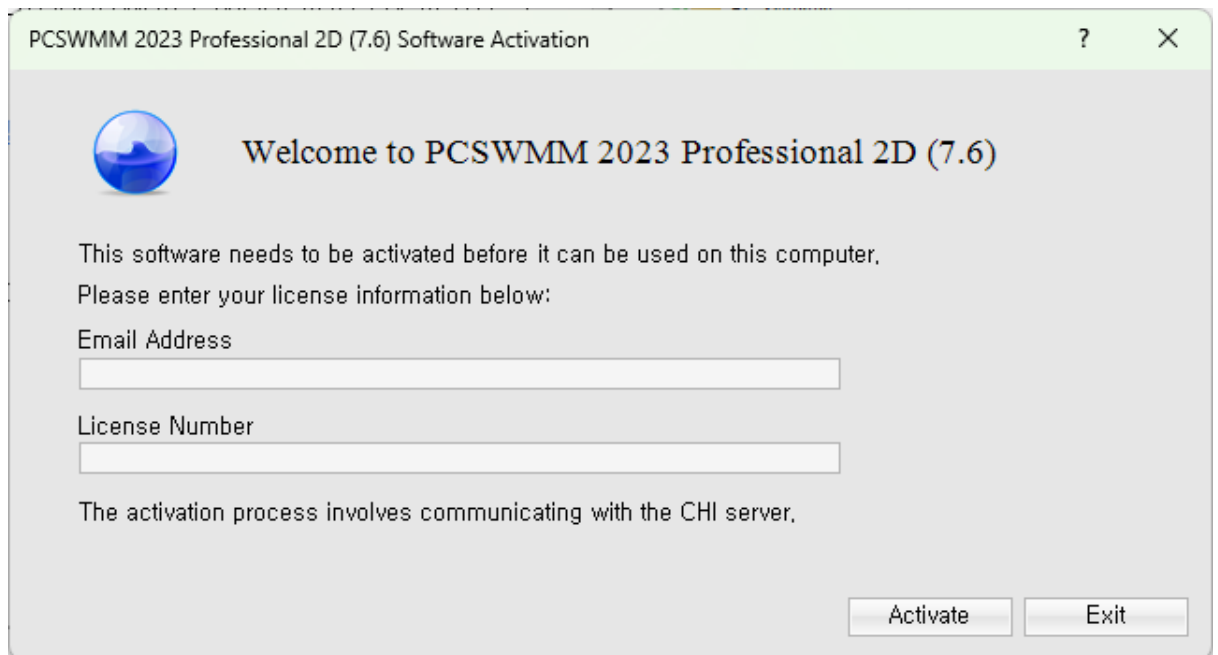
PCSWMM 2023 Professional 2D (7.6) Software Activation

?

X

Welcome to PCSWMM 2023 Professional 2D (7.6)

This software needs to be activated before it can be used on this computer.

Please enter your license information below:

Email Address

License Number

The activation process involves communicating with the CHI server.

Activate

Exit